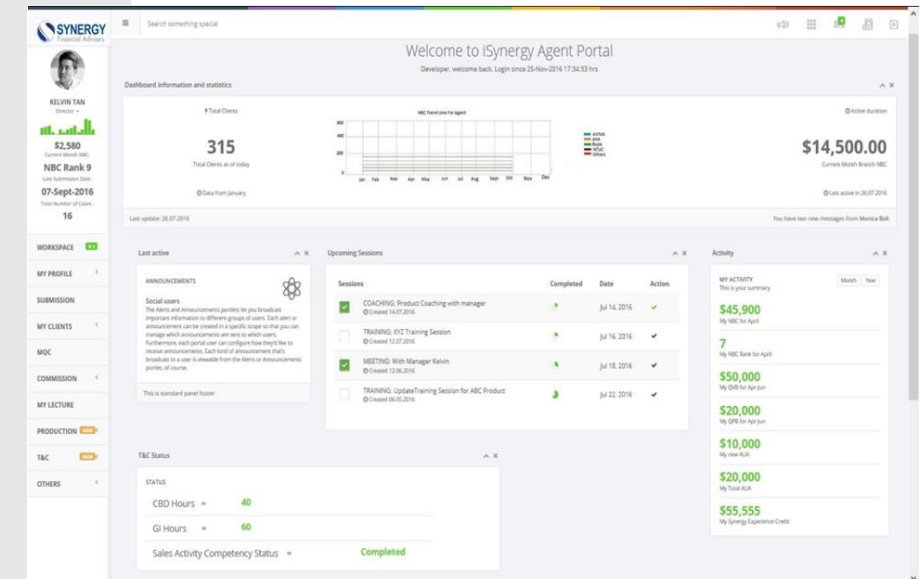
SYNERGY
Financial Advisers

Search something special

KELVIN TAN
Director

$2,580
Current Month NBC

NBC Rank 9
Last Submission Date

07-Sept-2016
Total Number of Cases

16

WORKSPACE
MY PROFILE
SUBMISSION
MY CLIENTS
MQC
COMMISSION
MY LECTURE
PRODUCTION
T&C
OTHERS

Welcome to iSynergy Agent Portal

Developer, welcome back. Login since 25-Nov-2016 17:34:33 hrs

Dashboard information and statistics

Total Clients

315

Total Clients as of today

Data from January

NBC Trend Line for Agent

Jan Feb Mar Apr May Jun Jul Aug Sept Oct Nov Dec

Active duration

$14,500.00

Current Month Branch NBC

Last active in 26.07.2016

Last update: 26.07.2016

You have two new messages from Monica Bolt

Last active

ANNOUNCEMENTS

Social users

The Alerts and Announcements portlet let you broadcast important information to different groups of users. Each alert or announcement can be created in a specific scope so that you can manage which announcements are sent to which users. Furthermore, each portal user can configure how they'd like to receive announcements. Each kind of announcement that's broadcast to a user is viewable from the Alerts or Announcements portlet, of course.

This is standard panel footer

Upcoming Sessions

| Sessions | Completed | Date | Action |
|---|---|---|---|
| COACHING: Product Coaching with manager Created 14.07.2016 | | Jul 14, 2016 | |
| TRAINING: XYZ Training Session Created 12.07.2016 | | Jul 16, 2016 | |
| MEETING: With Manager Kelvin Created 12.06.2016 | | Jul 18, 2016 | |
| TRAINING: UpdateTraining Session for ABC Product Created 06.05.2016 | | Jul 22, 2016 | |

Activity

MY ACTIVITY
This is your summary

Month Year

$45,900
My NBC for April

7
My NBC Rank for April

$50,000
My QIB for Apr-Jun

$20,000
My QPB for Apr-Jun

$10,000
My new AUA

$20,000
My Total AUA

$55,555
My Synergy Experience Credit

T&C Status

STATUS

CBD Hours = 40

GI Hours = 60

Sales Activity Competency Status = Completed